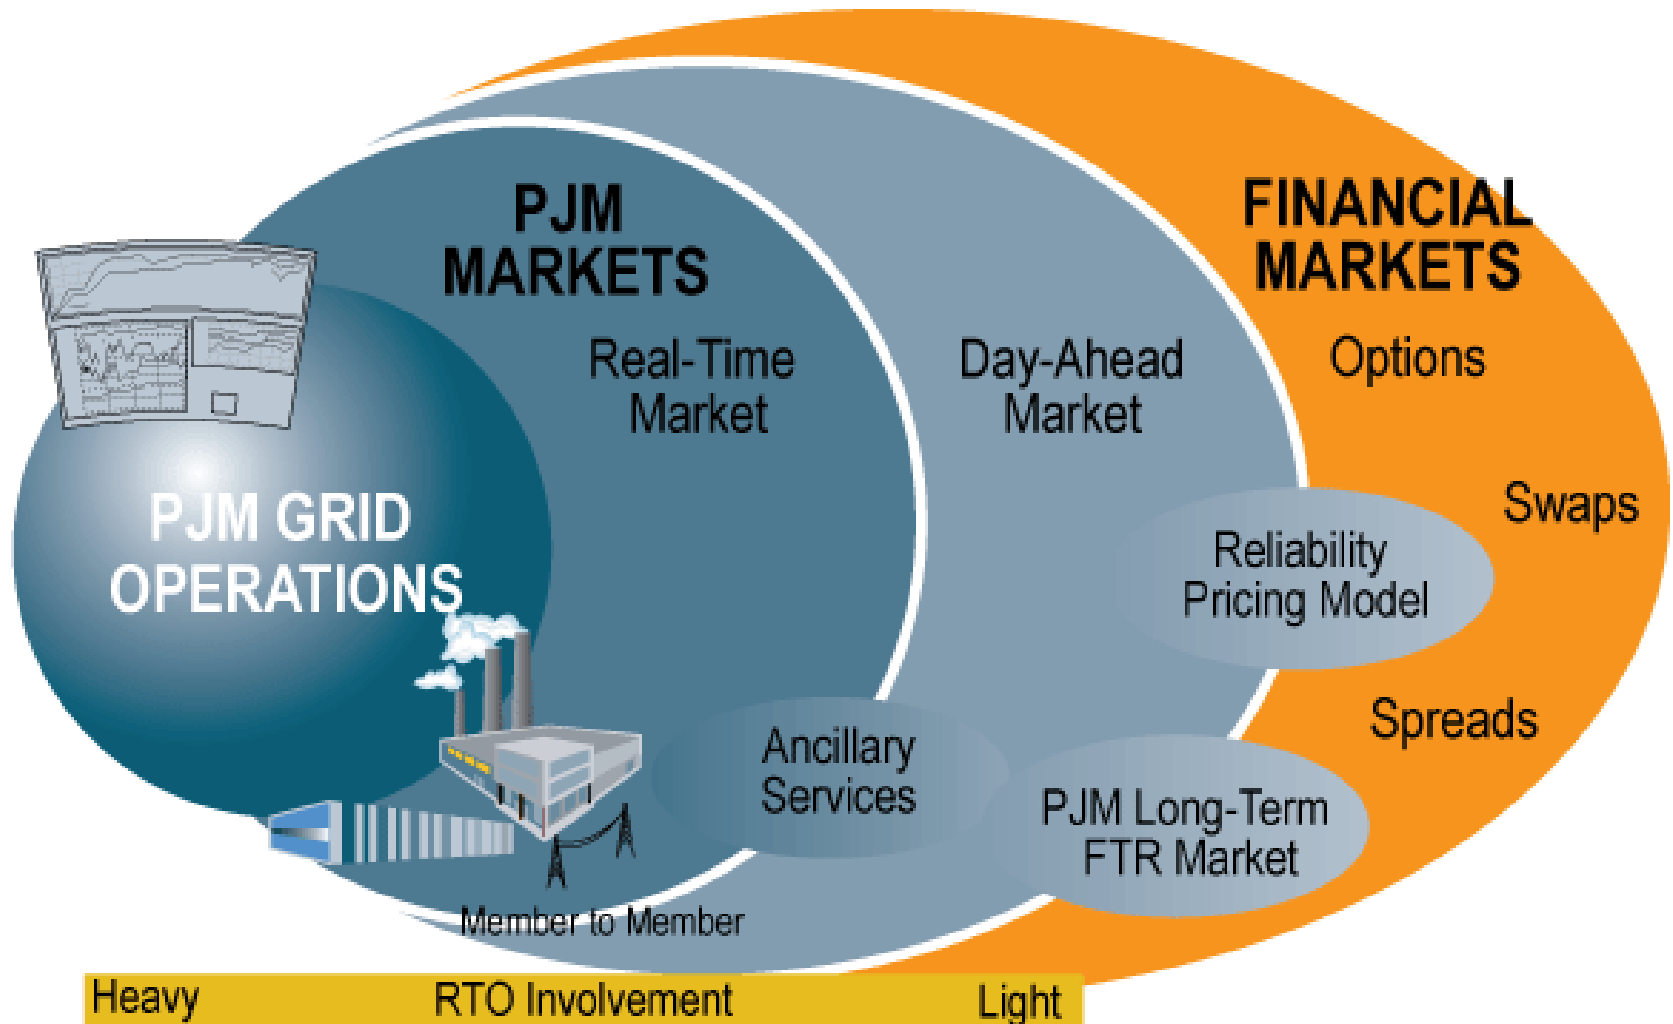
PJM MARKETS

FINANCIAL MARKETS

Real-Time Market

Day-Ahead Market

Options

Swaps

PJM GRID OPERATIONS

Reliability Pricing Model

Spreads

Ancillary Services

PJM Long-Term FTR Market

Member to Member

Heavy RTO Involvement Light